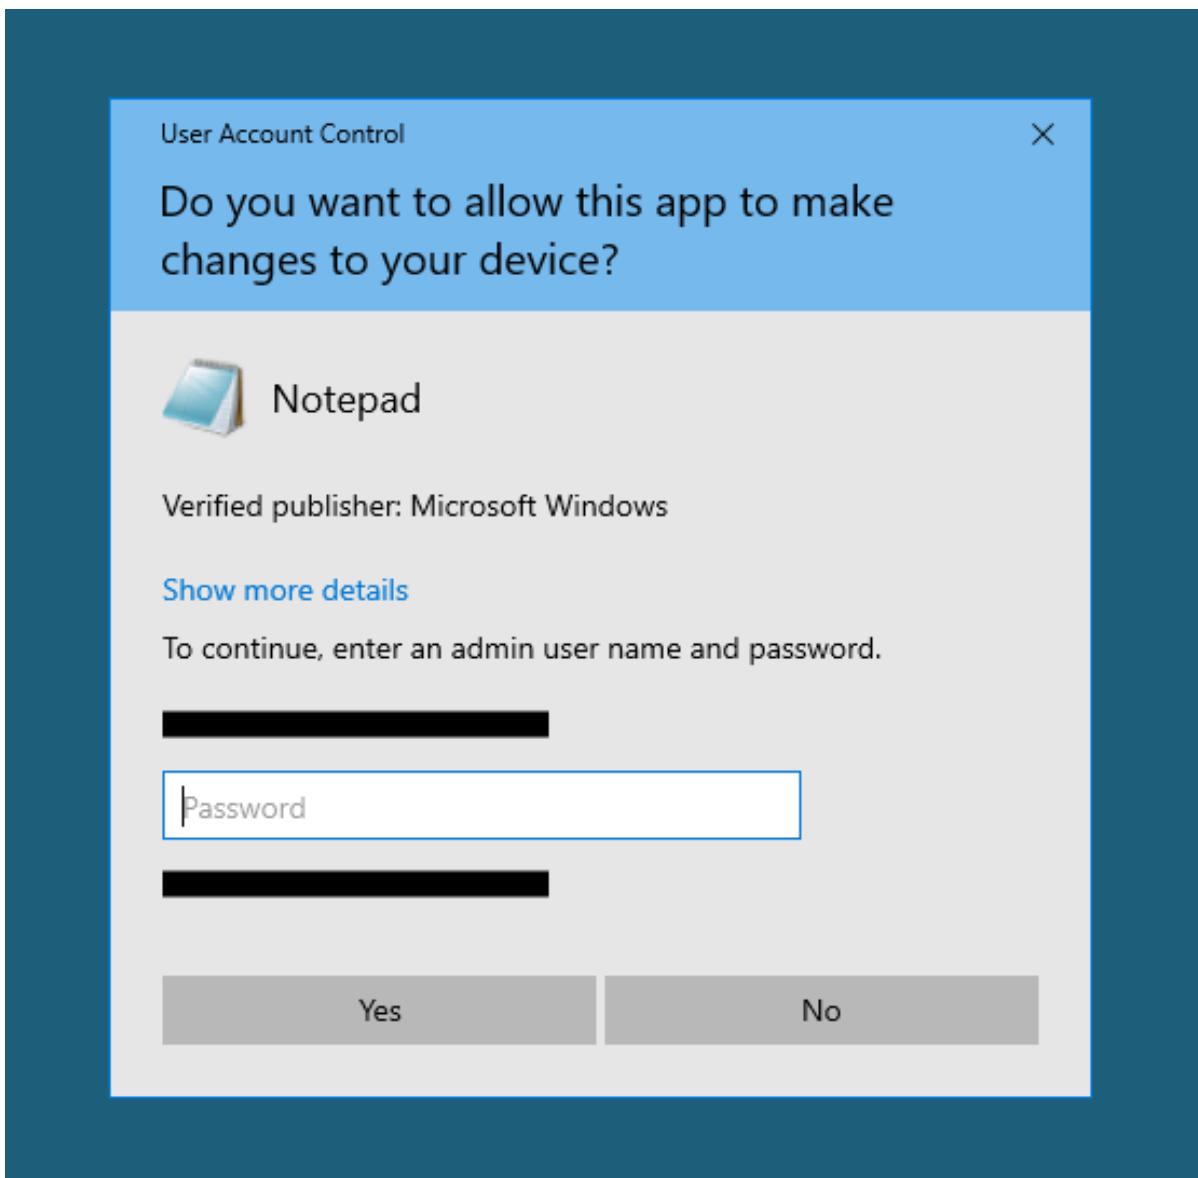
User Account Control

×

Do you want to allow this app to make changes to your device?

Notepad

Verified publisher: Microsoft Windows

Show more details

To continue, enter an admin user name and password.

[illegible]

Password

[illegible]

Yes

No